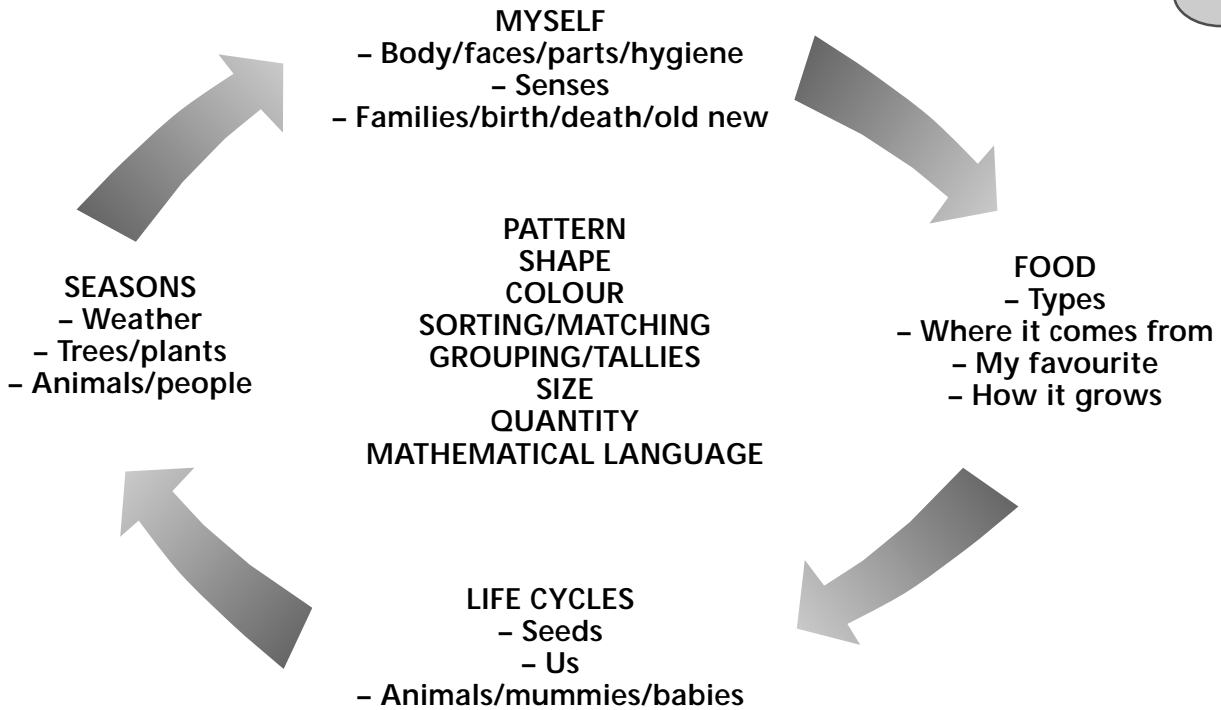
MYSELF
– Body/faces/parts/hygiene
– Senses
– Families/birth/death/old new

SEASONS
– Weather
– Trees/plants
– Animals/people

PATTERN
SHAPE
COLOUR
SORTING/MATCHING
GROUPING/TALLIES
SIZE
QUANTITY
MATHEMATICAL LANGUAGE

FOOD
– Types
– Where it comes from
– My favourite
– How it grows

LIFE CYCLES
– Seeds
– Us
– Animals/mummies/babies